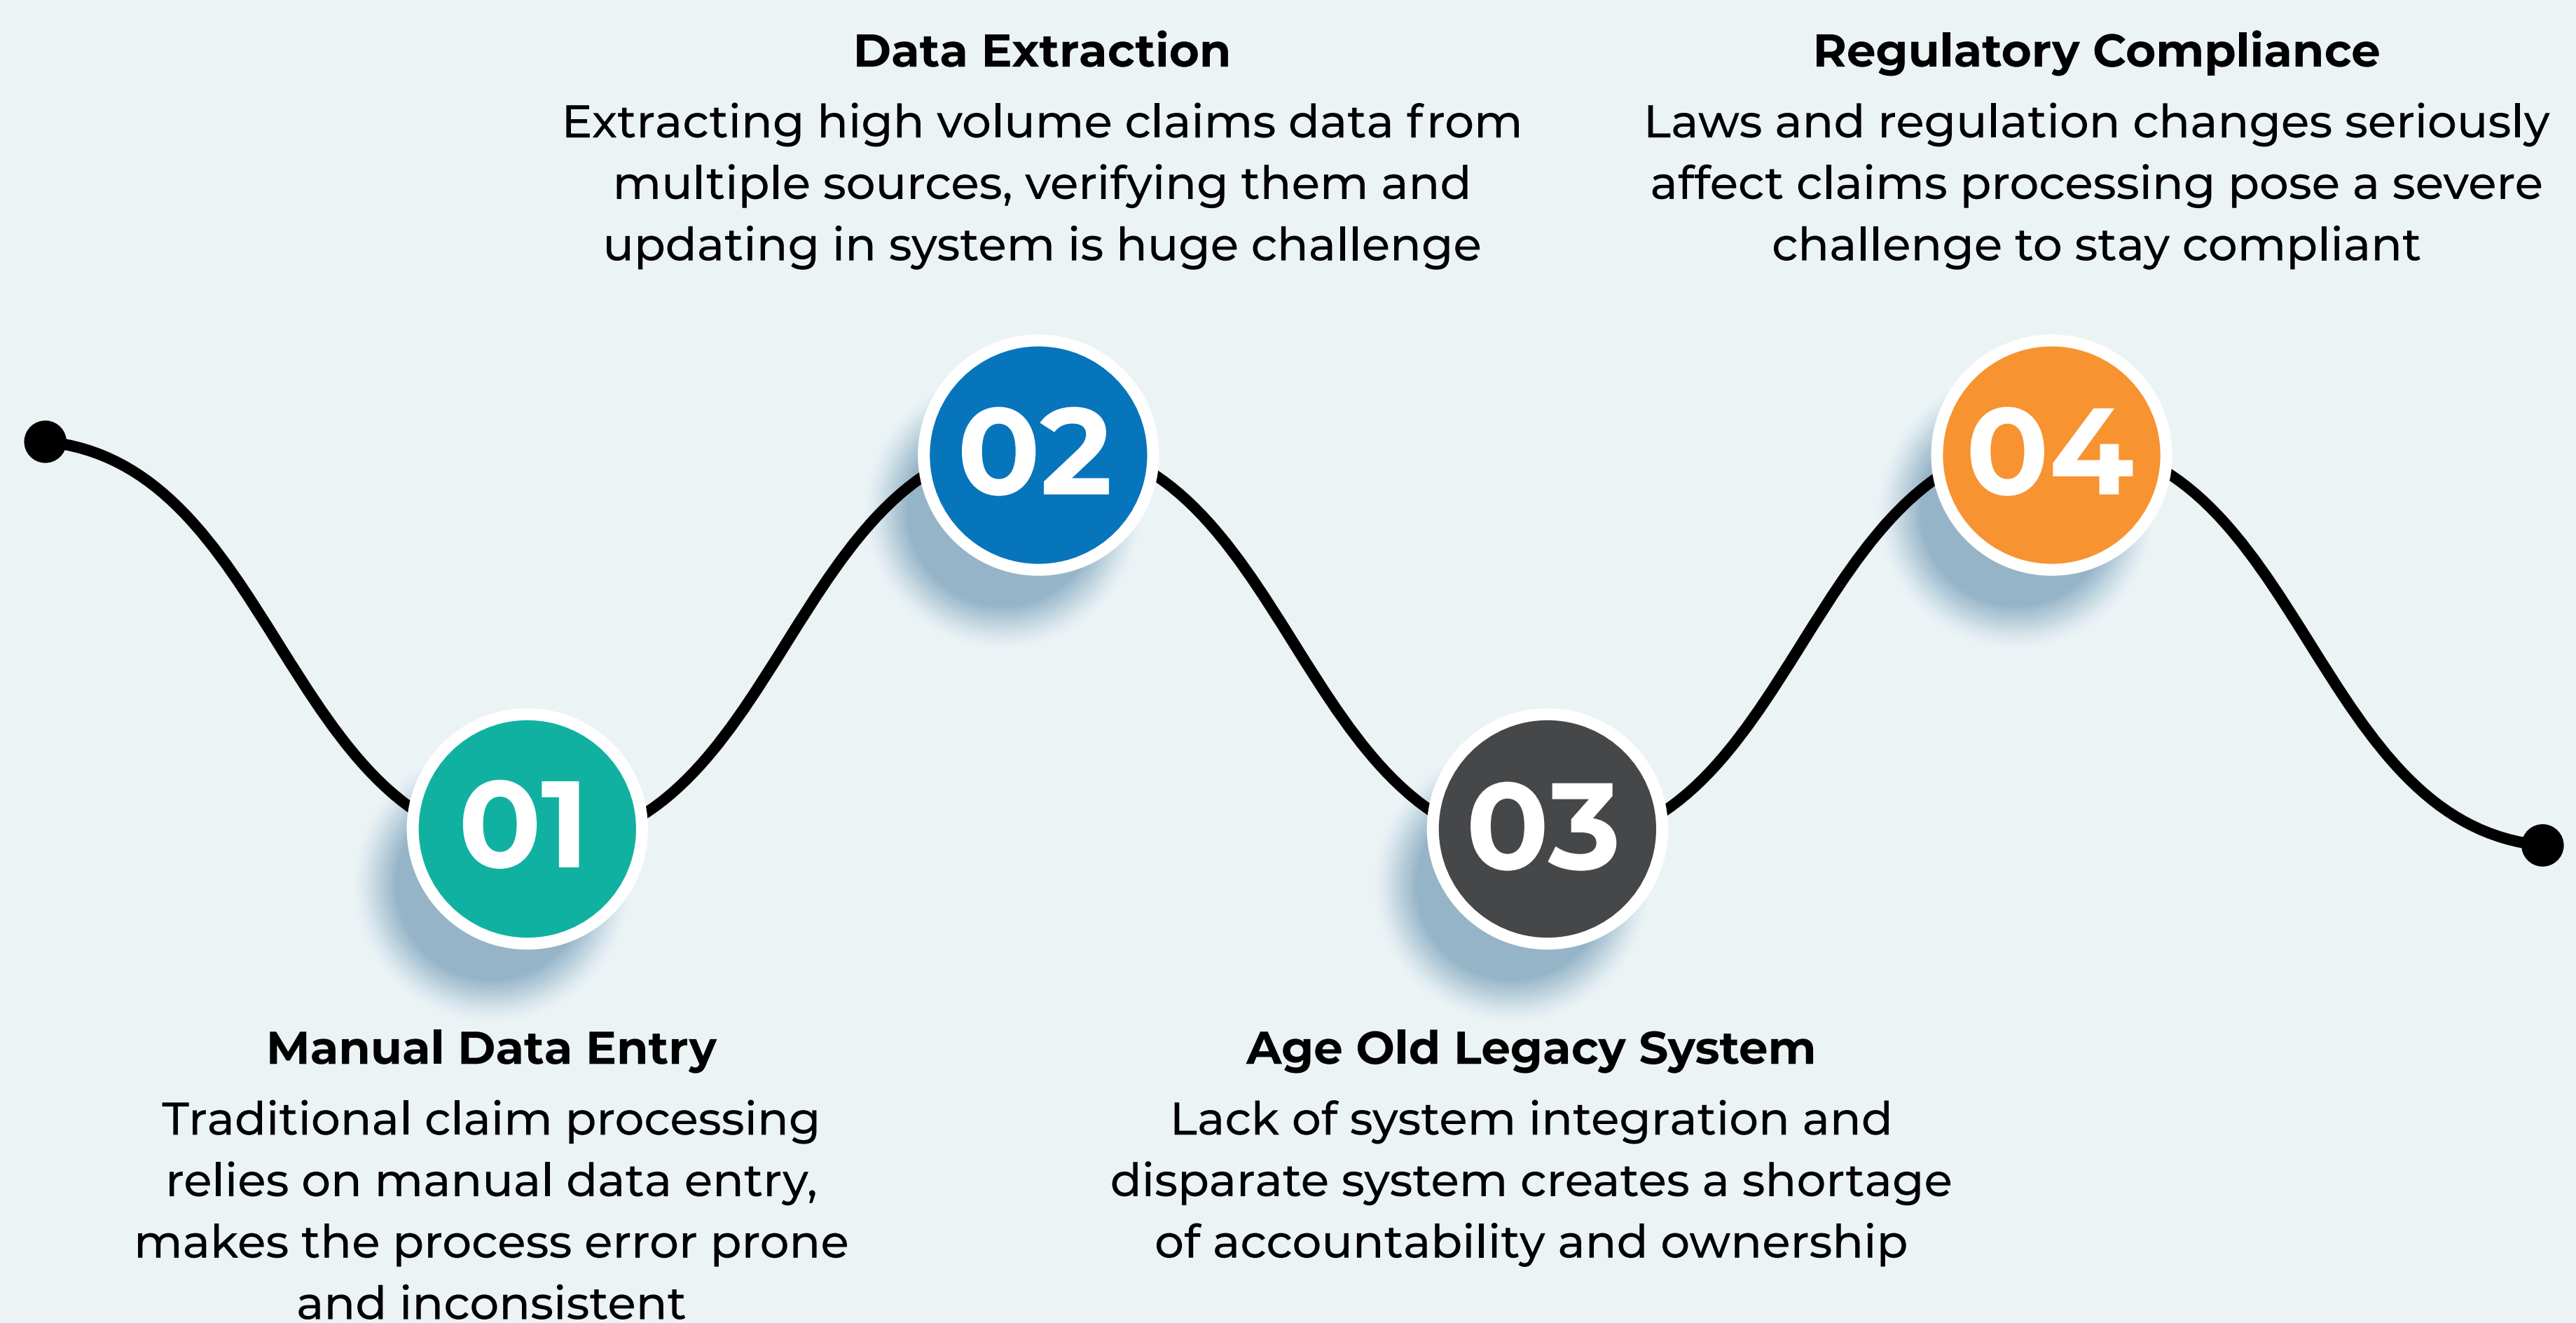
01

Manual Data Entry

Traditional claim processing relies on manual data entry, makes the process error prone and inconsistent

02

Data Extraction

Extracting high volume claims data from multiple sources, verifying them and updating in system is huge challenge

03

Age Old Legacy System

Lack of system integration and disparate system creates a shortage of accountability and ownership

04

Regulatory Compliance

Laws and regulation changes seriously affect claims processing pose a severe challenge to stay compliant